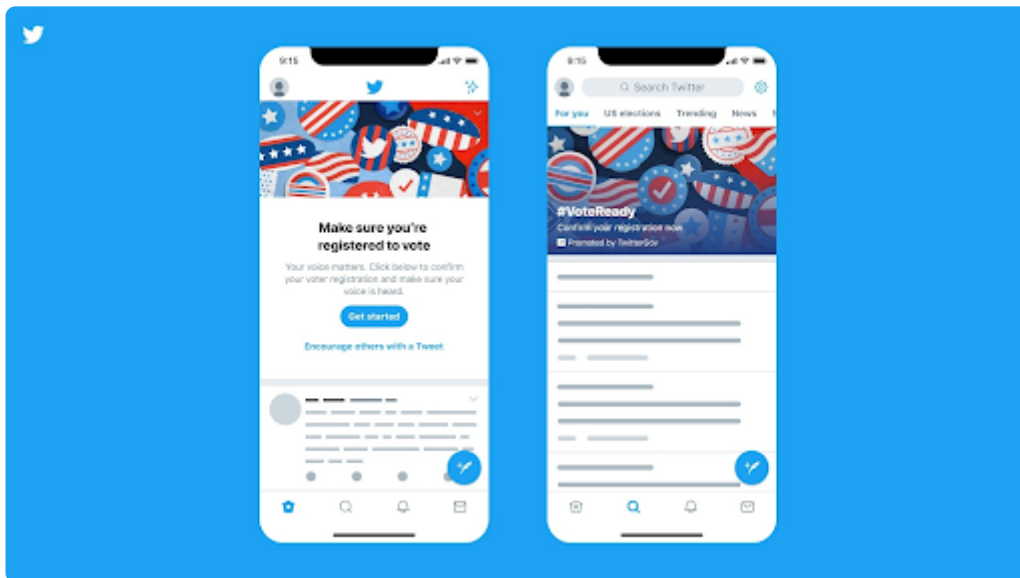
9:15

Make sure you're registered to vote

Your voice matters. Click below to confirm your voter registration and make sure your voice is heard.

Get started

Encourage others with a Tweet

9:15

Search Twitter

For you US elections Trending News

#VoteReady

Confirm your registration now

Promoted by TwitterGov